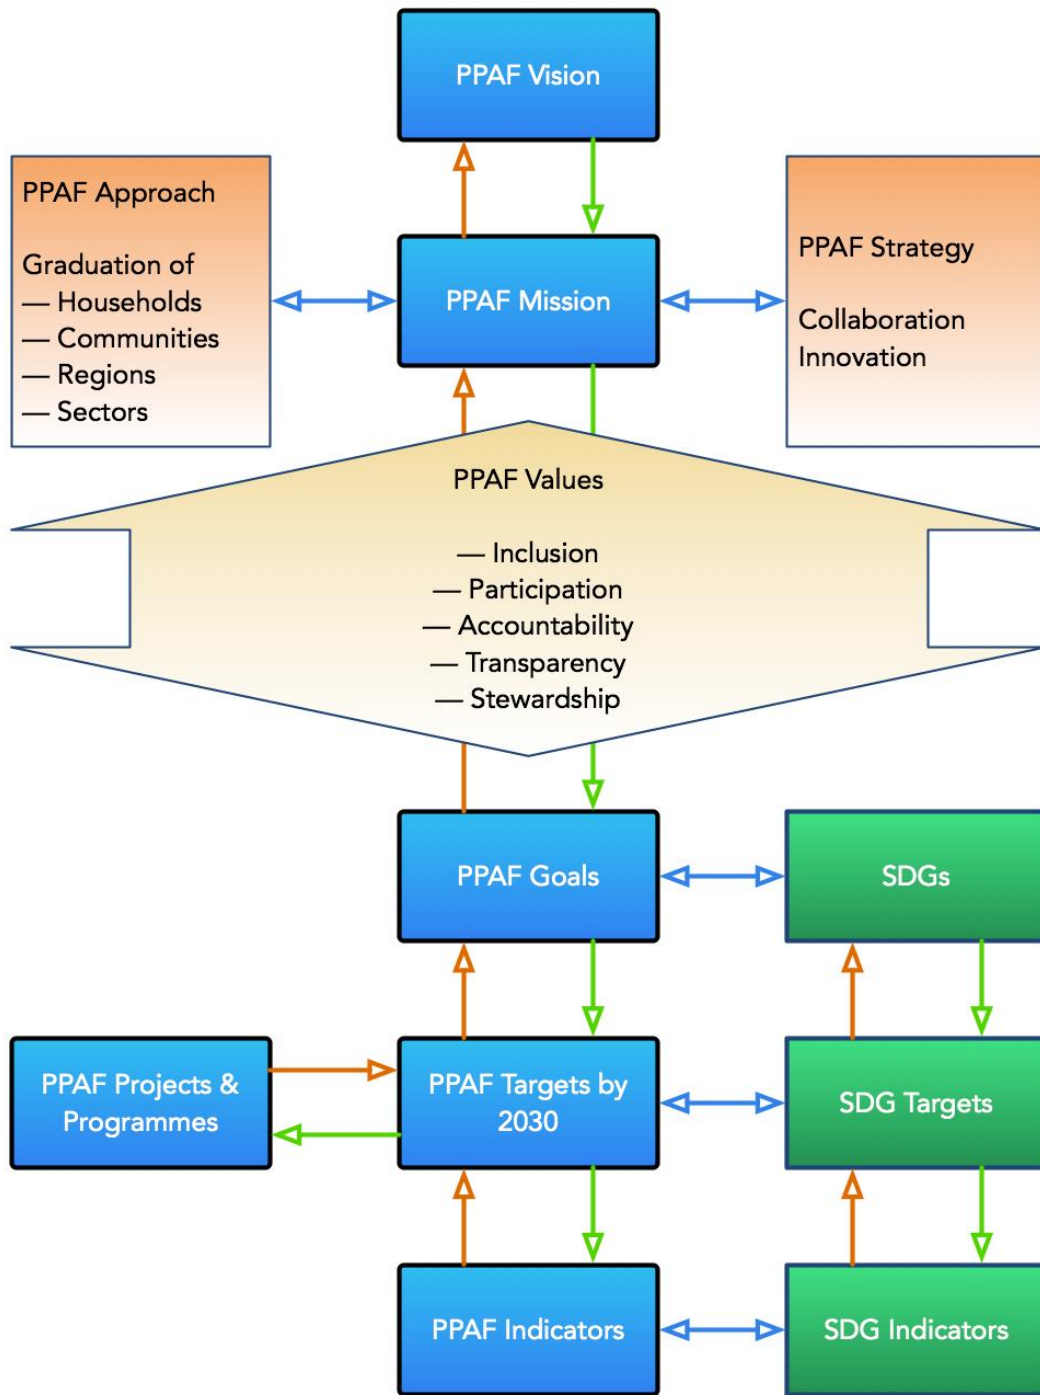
PPAF Vision

PPAF Approach

Graduation of
— Households
— Communities
— Regions
— Sectors

PPAF Mission

PPAF Strategy

Collaboration
Innovation

PPAF Values

— Inclusion
— Participation
— Accountability
— Transparency
— Stewardship

PPAF Goals

SDGs

PPAF Projects & Programmes

PPAF Targets by 2030

SDG Targets

PPAF Indicators

SDG Indicators